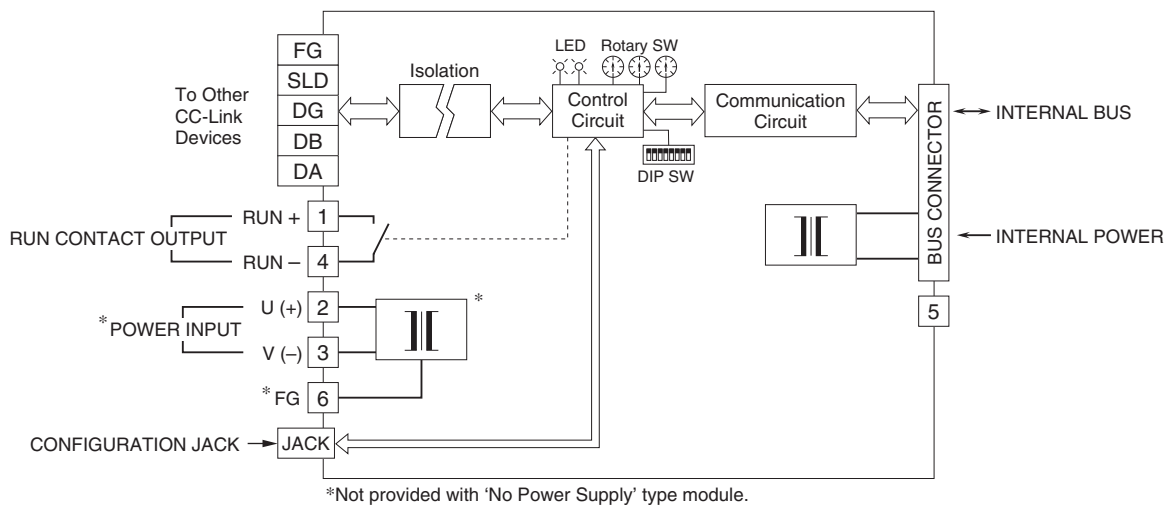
FG
SLD
DG
DB
DA

To Other CC-Link Devices

Isolation

LED
Rotary SW

Control Circuit

DIP SW

Communication Circuit

BUS CONNECTOR

INTERNAL BUS

INTERNAL POWER

RUN CONTACT OUTPUT
RUN +
1
RUN –
4

*POWER INPUT
U (+)
2
V (–)
3
*

*FG
6

5

CONFIGURATION JACK
JACK

*Not provided with 'No Power Supply' type module.